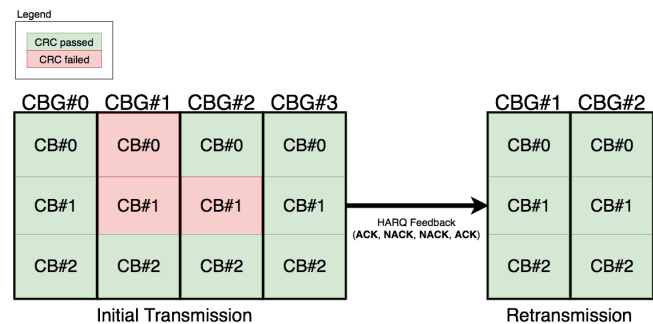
Legend

CRC passed
CRC failed

| CBG#0 | CBG#1 | CBG#2 | CBG#3 |
|---|---|---|---|
| CB#0 | CB#0 | CB#0 | CB#0 |
| CB#1 | CB#1 | CB#1 | CB#1 |
| CB#2 | CB#2 | CB#2 | CB#2 |

Initial Transmission

HARQ Feedback
(ACK, NACK, NACK, ACK)

| CBG#1 | CBG#2 |
|---|---|
| CB#0 | CB#0 |
| CB#1 | CB#1 |
| CB#2 | CB#2 |

Retransmission